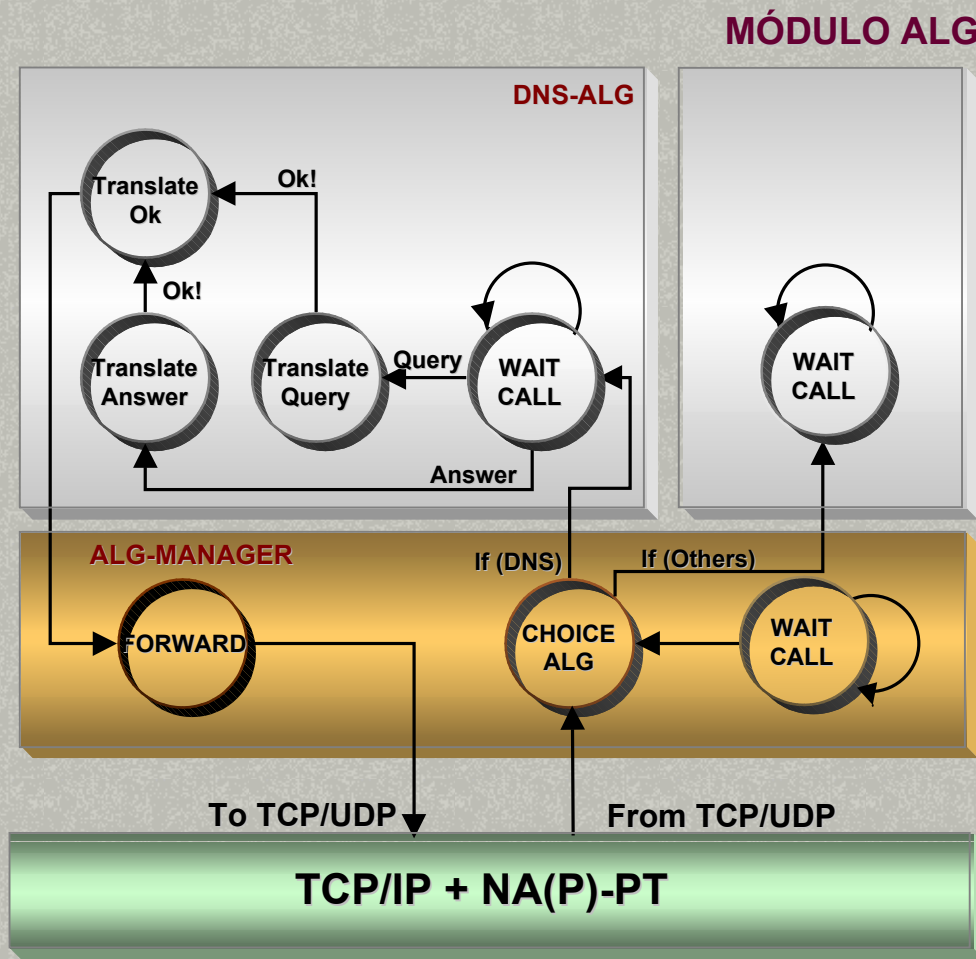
MÓDULO ALG

DNS-ALG

Translate Ok

Ok!

Ok!

Translate Answer

Translate Query

Query

WAIT CALL

Answer

WAIT CALL

ALG-MANAGER

If (DNS)

If (Others)

FORWARD

CHOICE ALG

WAIT CALL

To TCP/UDP

From TCP/UDP

TCP/IP + NA(P)-PT